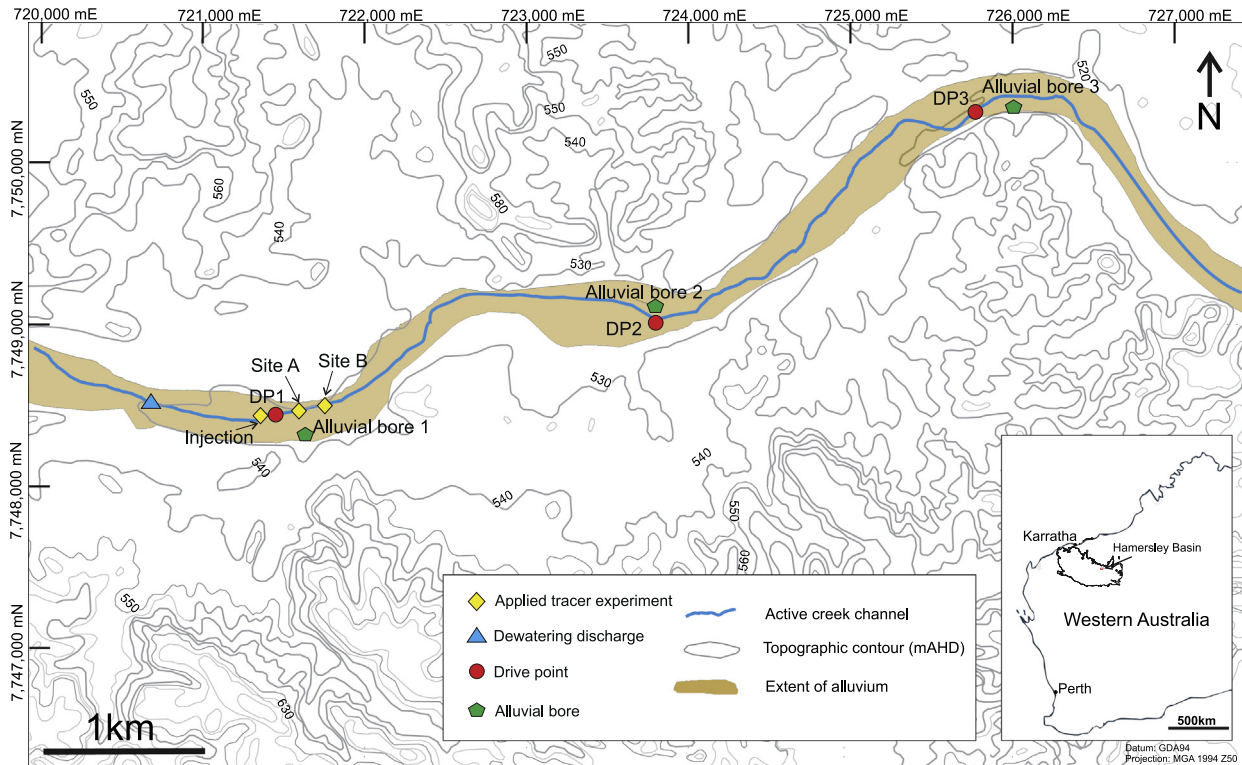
720,000 mE
721,000 mE
722,000 mE
723,000 mE
724,000 mE
725,000 mE
726,000 mE
727,000 mE

N

7,750,000 mN
7,749,000 mN
7,748,000 mN
7,747,000 mN

550
560
540
550
540
580
530
520
530
540
540
550
560
540
550
630

DP3
Alluvial bore 3
Alluvial bore 2
DP2
Site A
Site B
DP1
Injection
Alluvial bore 1

Applied tracer experiment
Dewatering discharge
Drive point
Alluvial bore
Active creek channel
Topographic contour (mAHD)
Extent of alluvium

Karratha
Hamersley Basin
Western Australia
Perth
500km

1km

Datum: GDA94
Projection: MGA 1994 Z50